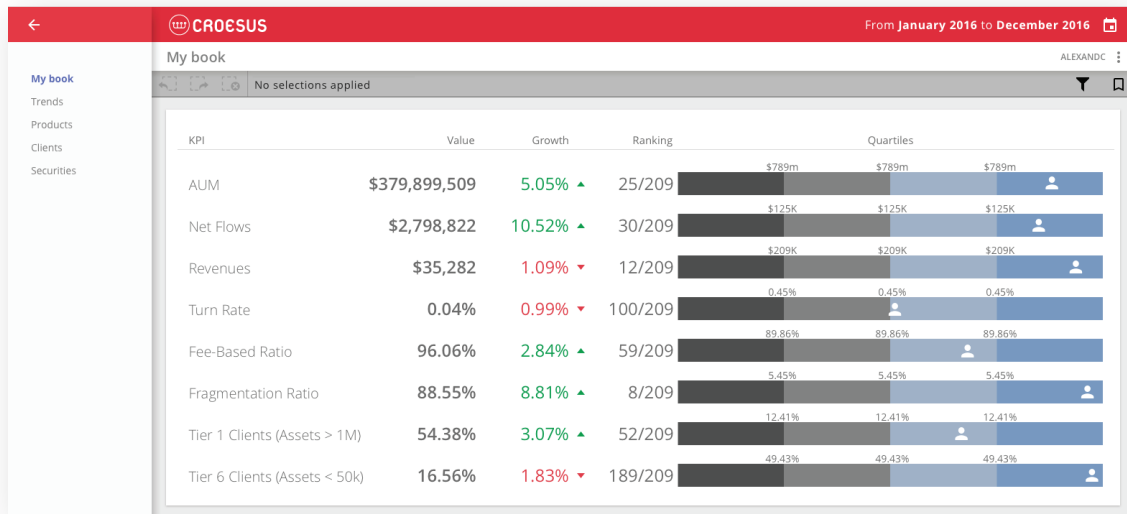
CROESUS

From January 2016 to December 2016

My book

ALEXANDC

My book
Trends
Products
Clients
Securities

No selections applied

| KPI | Value | Growth | Ranking | Quartiles |
|---|---|---|---|---|
| AUM | $379,899,509 | 5.05% ▲ | 25/209 | $789m $789m $789m |
| Net Flows | $2,798,822 | 10.52% ▲ | 30/209 | $125K $125K $125K |
| Revenues | $35,282 | 1.09% ▼ | 12/209 | $209K $209K $209K |
| Turn Rate | 0.04% | 0.99% ▼ | 100/209 | 0.45% 0.45% 0.45% |
| Fee-Based Ratio | 96.06% | 2.84% ▲ | 59/209 | 89.86% 89.86% 89.86% |
| Fragmentation Ratio | 88.55% | 8.81% ▲ | 8/209 | 5.45% 5.45% 5.45% |
| Tier 1 Clients (Assets > 1M) | 54.38% | 3.07% ▲ | 52/209 | 12.41% 12.41% 12.41% |
| Tier 6 Clients (Assets < 50k) | 16.56% | 1.83% ▼ | 189/209 | 49.43% 49.43% 49.43% |